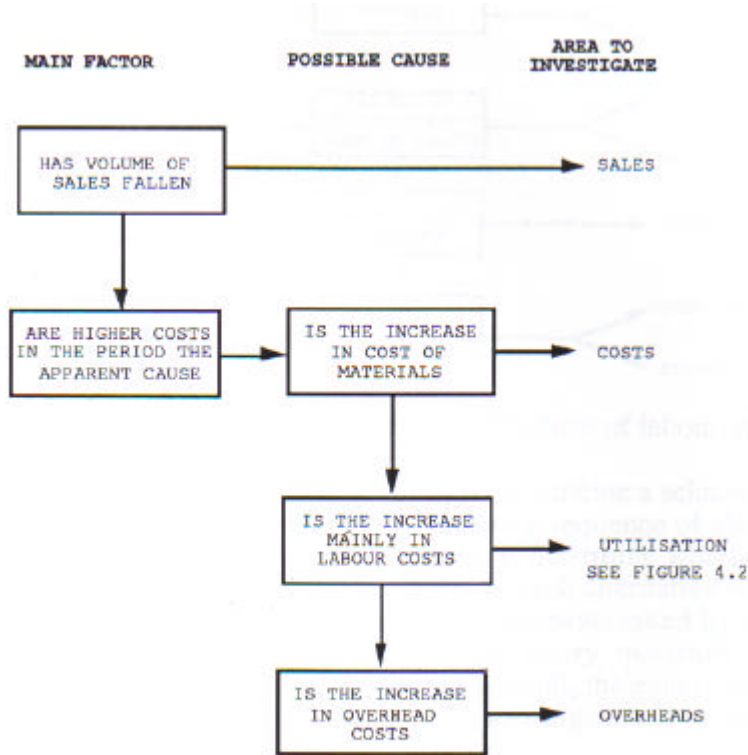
MAIN FACTOR

POSSIBLE CAUSE

AREA TO INVESTIGATE

HAS VOLUME OF SALES FALLEN

SALES

ARE HIGHER COSTS IN THE PERIOD THE APPARENT CAUSE

IS THE INCREASE IN COST OF MATERIALS

COSTS

IS THE INCREASE MAINLY IN LABOUR COSTS

UTILISATION SEE FIGURE 4.2

IS THE INCREASE IN OVERHEAD COSTS

OVERHEADS